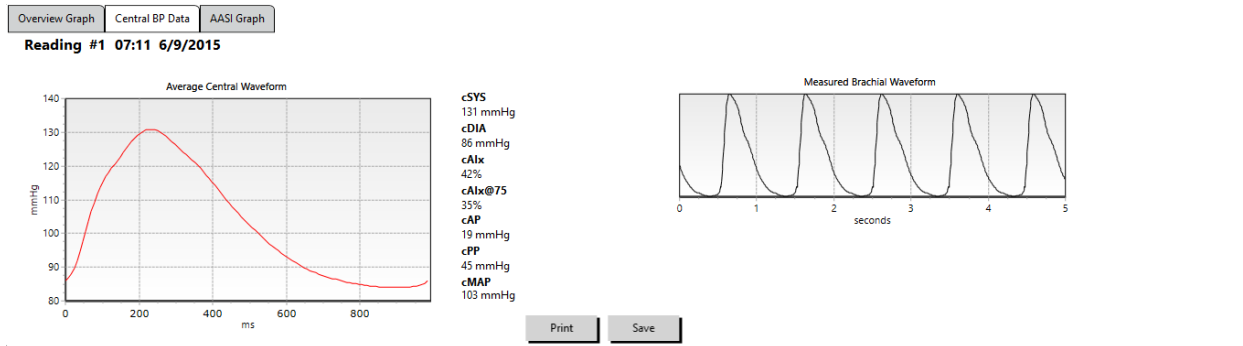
Overview Graph | Central BP Data | AASI Graph

Reading #1 07:11 6/9/2015

Average Central Waveform

140
130
120
110
100
90
80
mmHg
0 200 400 600 800
ms

cSYS
131 mmHg
cDIA
86 mmHg
cAIx
42%
cAIx@75
35%
cAP
19 mmHg
cPP
45 mmHg
cMAP
103 mmHg

Measured Brachial Waveform

0 1 2 3 4 5
seconds

Print Save